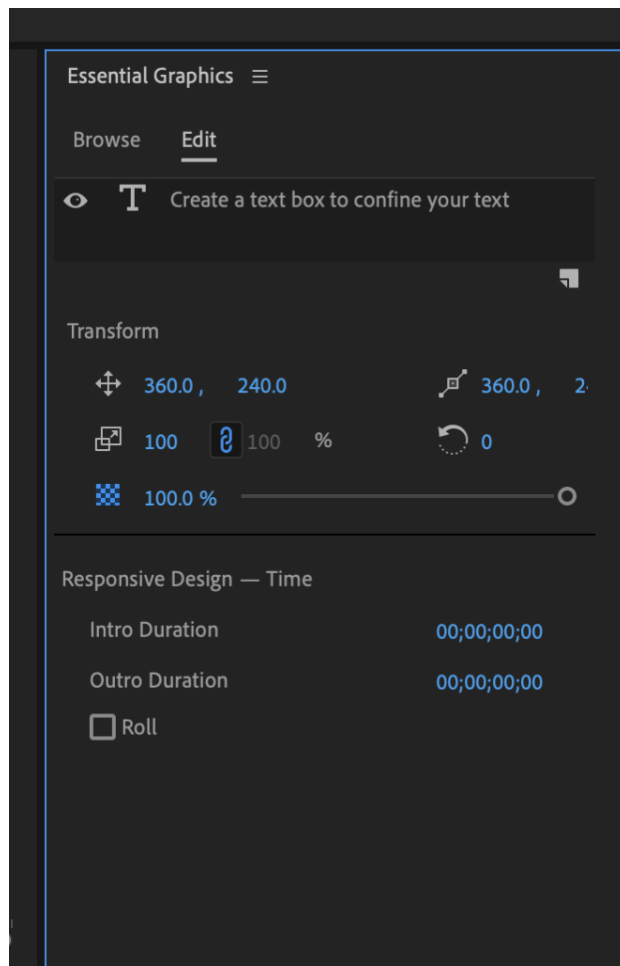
Essential Graphics ☰

Browse Edit

T Create a text box to confine your text

Transform

360.0 , 240.0

360.0 , 2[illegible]

100 100 %

0

100.0 %

Responsive Design — Time

Intro Duration 00;00;00;00

Outro Duration 00;00;00;00

Roll